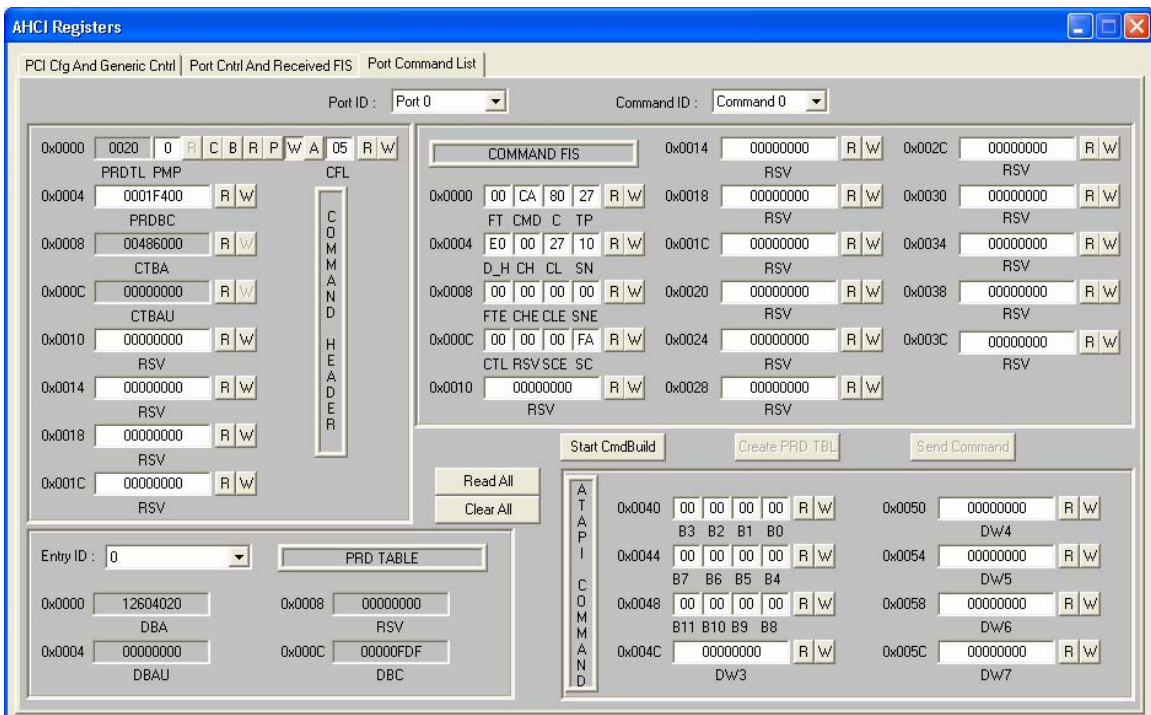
AHCI Registers

PCI Cfg And Generic Cntrl | Port Cntrl And Received FIS | Port Command List

Port ID : Port 0
Command ID : Command 0

0x0000 0020 0 R C B R P W A 05 R W
PRDTL PMP CFL
0x0004 0001F400 R W
PRDBC
0x0008 00486000 R W
CTBA
0x000C 00000000 R W
CTBAU
0x0010 00000000 R W
RSV
0x0014 00000000 R W
RSV
0x0018 00000000 R W
RSV
0x001C 00000000 R W
RSV

COMMAND HEADER

COMMAND FIS

0x0000 00 CA 80 27 R W
FT CMD C TP
0x0004 E0 00 27 10 R W
D_H CH CL SN
0x0008 00 00 00 00 R W
FTE CHE CLE SNE
0x000C 00 00 00 FA R W
CTL RSV SCE SC
0x0010 00000000 R W
RSV

0x0014 00000000 R W
RSV
0x0018 00000000 R W
RSV
0x001C 00000000 R W
RSV
0x0020 00000000 R W
RSV
0x0024 00000000 R W
RSV
0x0028 00000000 R W
RSV

0x002C 00000000 R W
RSV
0x0030 00000000 R W
RSV
0x0034 00000000 R W
RSV
0x0038 00000000 R W
RSV
0x003C 00000000 R W
RSV

Start CmdBuild
Create PRD TBL
Send Command

Read All
Clear All

Entry ID : 0
PRD TABLE

0x0000 12604020
DBA
0x0004 00000000
DBAU
0x0008 00000000
RSV
0x000C 00000FDF
DBC

ATAPI COMMAND

0x0040 00 00 00 00 R W
B3 B2 B1 B0
0x0044 00 00 00 00 R W
B7 B6 B5 B4
0x0048 00 00 00 00 R W
B11 B10 B9 B8
0x004C 00000000 R W
DW3

0x0050 00000000 R W
DW4
0x0054 00000000 R W
DW5
0x0058 00000000 R W
DW6
0x005C 00000000 R W
DW7